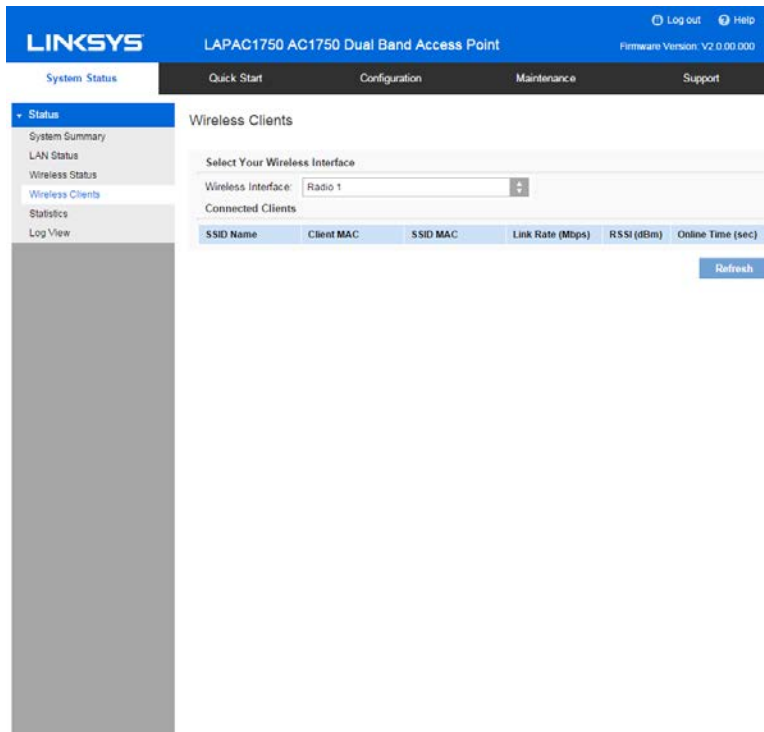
Log out Help

LINKSYS LAPAC1750 AC1750 Dual Band Access Point Firmware Version: V2.0.00.000

System Status Quick Start Configuration Maintenance Support

Status
System Summary
LAN Status
Wireless Status
Wireless Clients
Statistics
Log View

Wireless Clients

Select Your Wireless Interface

Wireless Interface: Radio 1

Connected Clients

| SSID Name | Client MAC | SSID MAC | Link Rate (Mbps) | RSSI (dBm) | Online Time (sec) |
|---|---|---|---|---|---|

Refresh